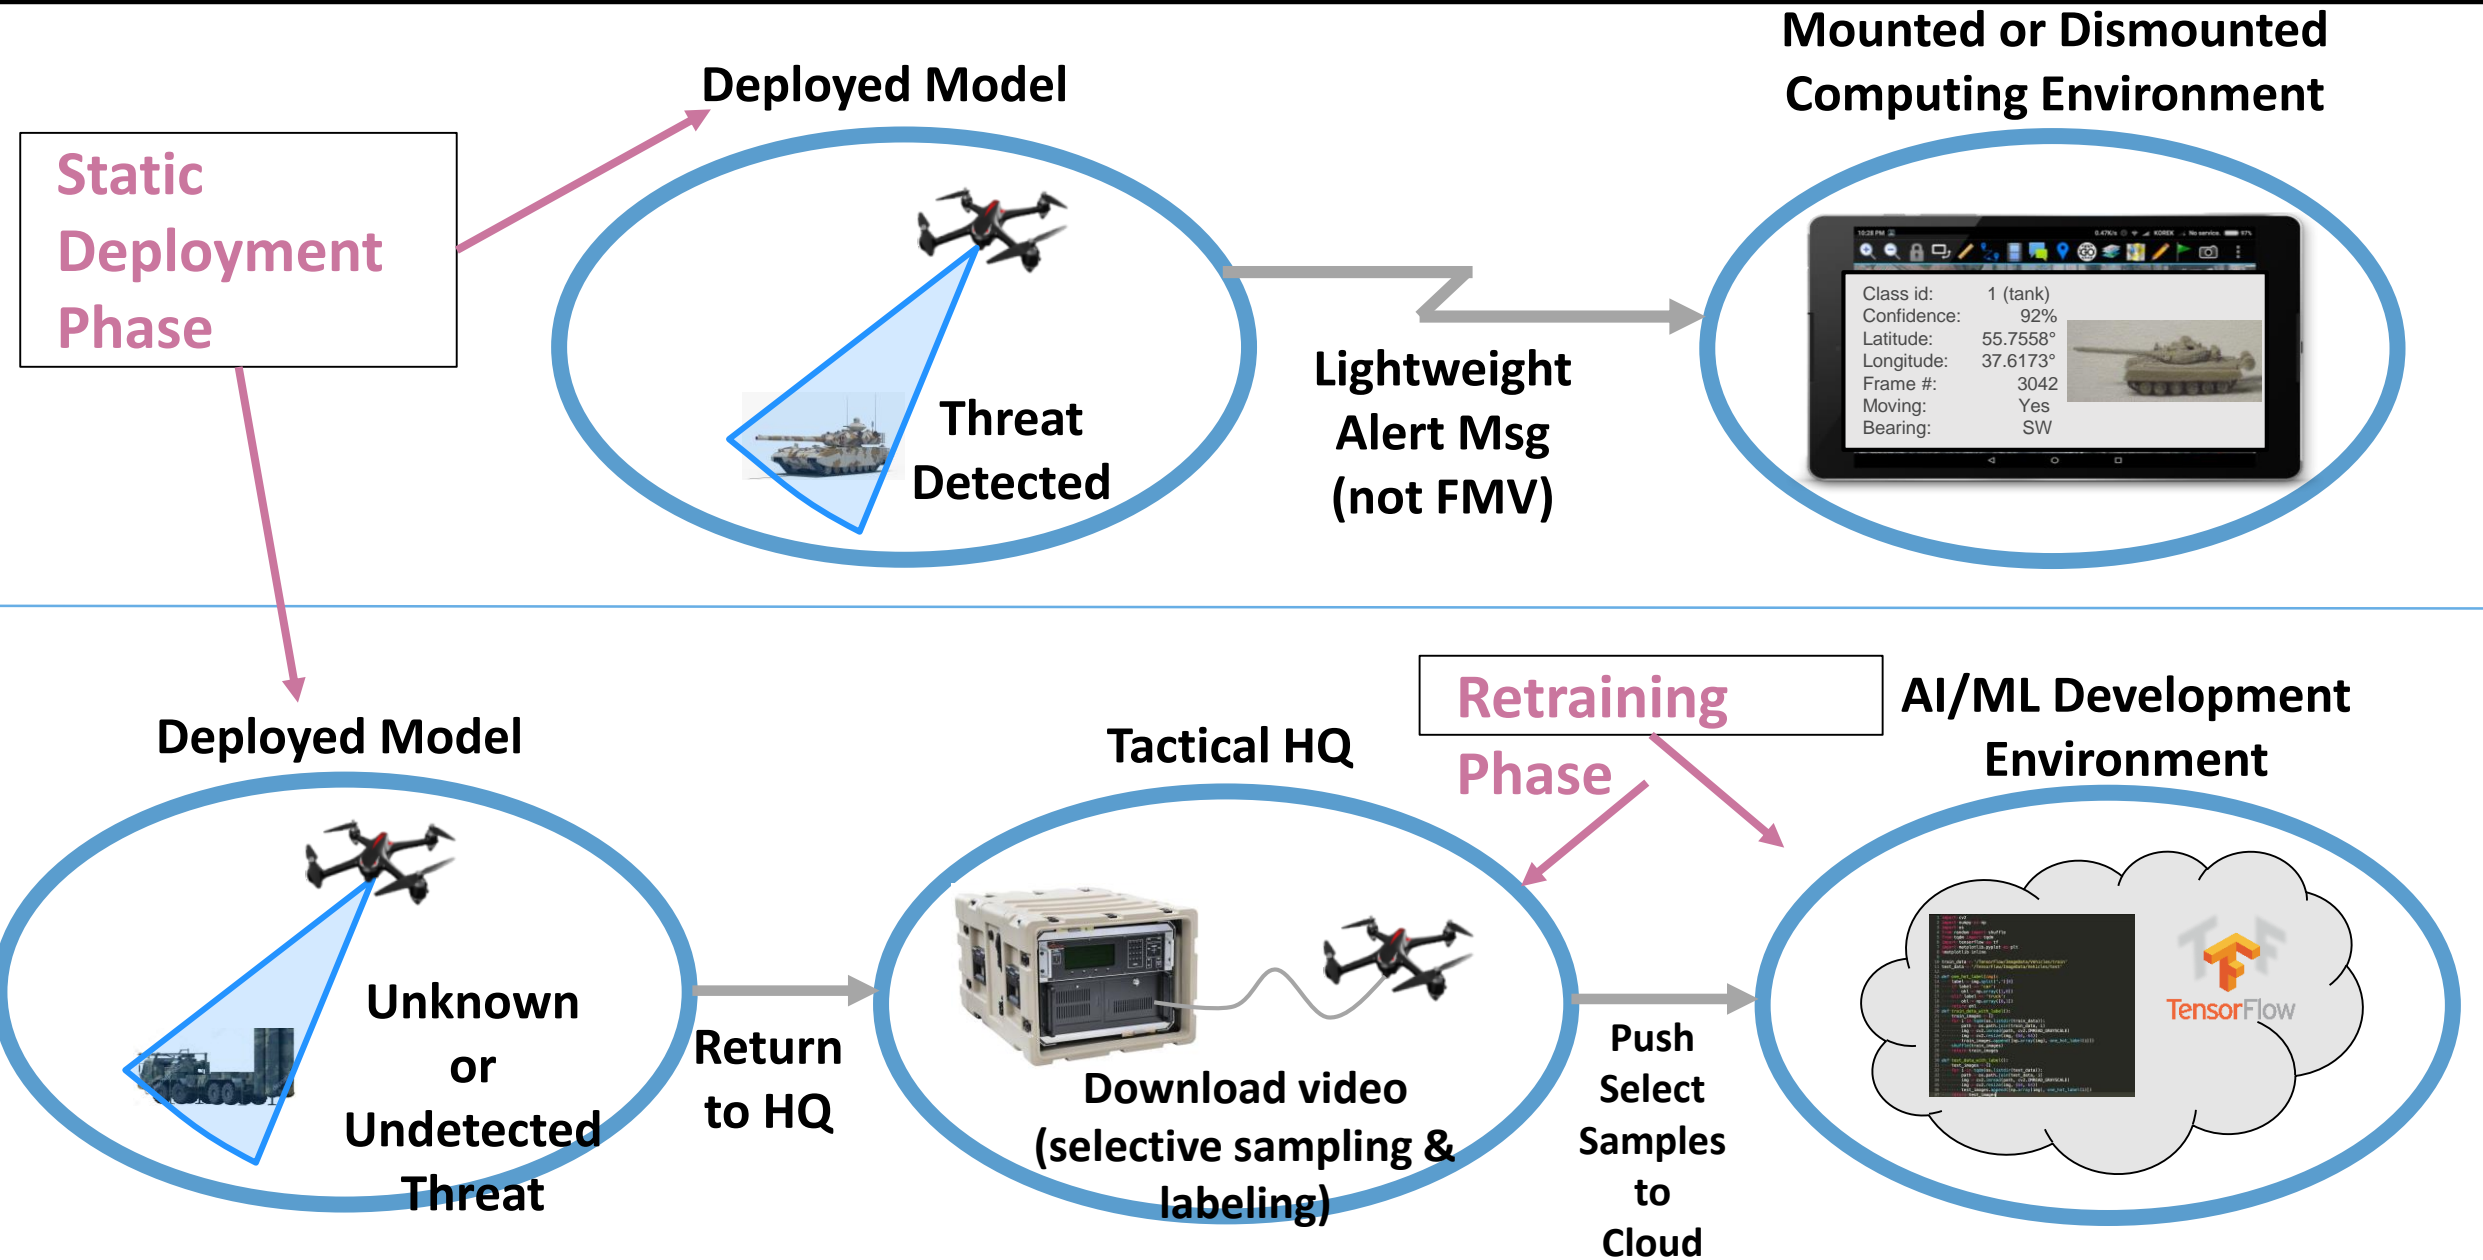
Static Deployment Phase

Deployed Model

Threat Detected

Lightweight Alert Msg (not FMV)

Mounted or Dismounted Computing Environment

| Class id: | 1 (tank) |
|---|---|
| Confidence: | 92% |
| Latitude: | 55.7558° |
| Longitude: | 37.6173° |
| Frame #: | 3042 |
| Moving: | Yes |
| Bearing: | SW |

Deployed Model

Unknown or Undetected Threat

Return to HQ

Tactical HQ

Download video (selective sampling & labeling)

Retraining Phase

AI/ML Development Environment

Push Select Samples to Cloud

TensorFlow